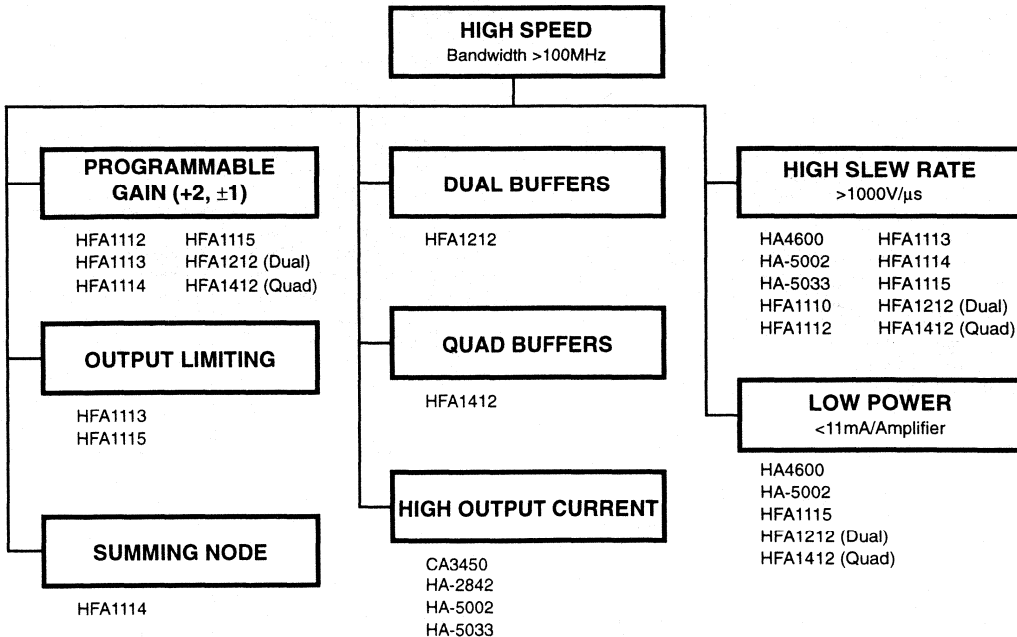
HIGH SPEED
Bandwidth >100MHz

PROGRAMMABLE GAIN (+2, ±1)

HFA1112
HFA1113
HFA1114
HFA1115
HFA1212 (Dual)
HFA1412 (Quad)

OUTPUT LIMITING

HFA1113
HFA1115

SUMMING NODE

HFA1114

DUAL BUFFERS

HFA1212

QUAD BUFFERS

HFA1412

HIGH OUTPUT CURRENT

CA3450
HA-2842
HA-5002
HA-5033

HIGH SLEW RATE
>1000V/µs

HA4600
HA-5002
HA-5033
HFA1110
HFA1112
HFA1113
HFA1114
HFA1115
HFA1212 (Dual)
HFA1412 (Quad)

LOW POWER
<11mA/Amplifier

HA4600
HA-5002
HFA1115
HFA1212 (Dual)
HFA1412 (Quad)